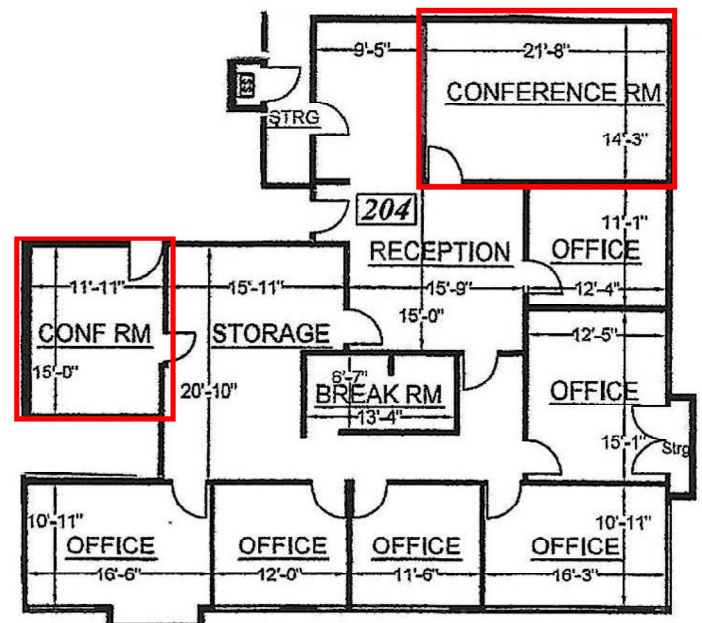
9'-5"
21'-8"
CONFERENCE RM
14'-3"
STRG
204
RECEPTION
11'-1"
OFFICE
12'-4"
11'-11"
15'-11"
15'-9"
15'-0"
CONF RM
15'-0"
STORAGE
12'-5"
20'-10"
6'-7"
BREAK RM
13'-4"
OFFICE
15'-1"
Strg
10'-11"
OFFICE
16'-6"
OFFICE
12'-0"
OFFICE
11'-6"
10'-11"
OFFICE
16'-3"